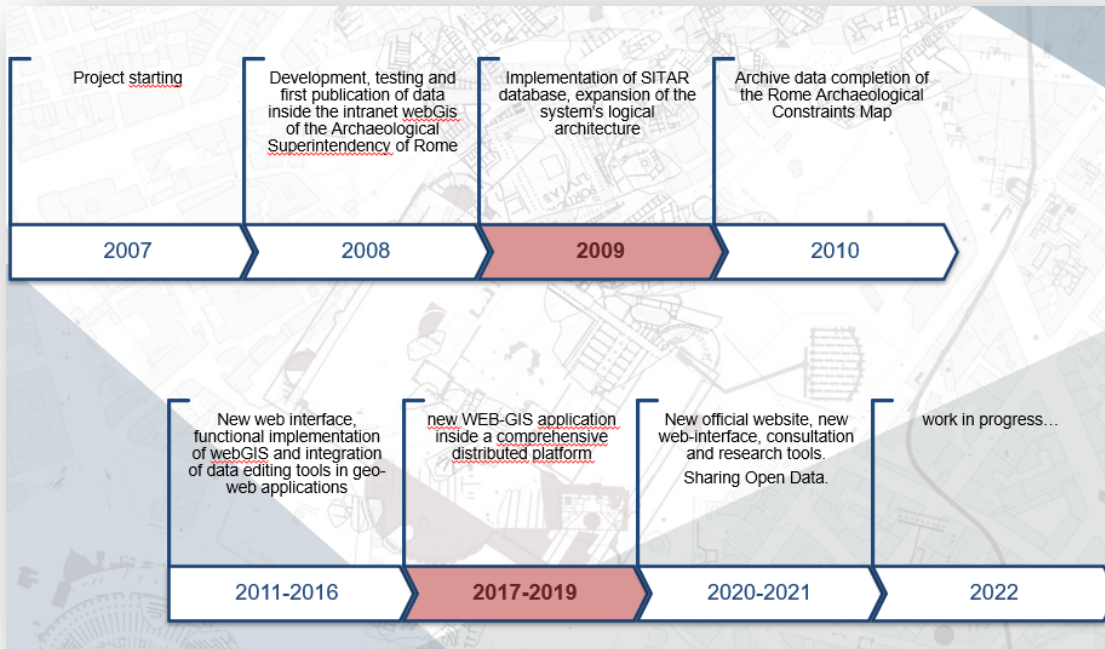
Project starting

Development, testing and first publication of data inside the intranet webGis of the Archaeological Superintendency of Rome

Implementation of SITAR database, expansion of the system's logical architecture

Archive data completion of the Rome Archaeological Constraints Map

2007

2008

2009

2010

New web interface, functional implementation of webGIS and integration of data editing tools in geo-web applications

new WEB-GIS application inside a comprehensive distributed platform

New official website, new web-interface, consultation and research tools.

Sharing Open Data.

work in progress…

2011-2016

2017-2019

2020-2021

2022